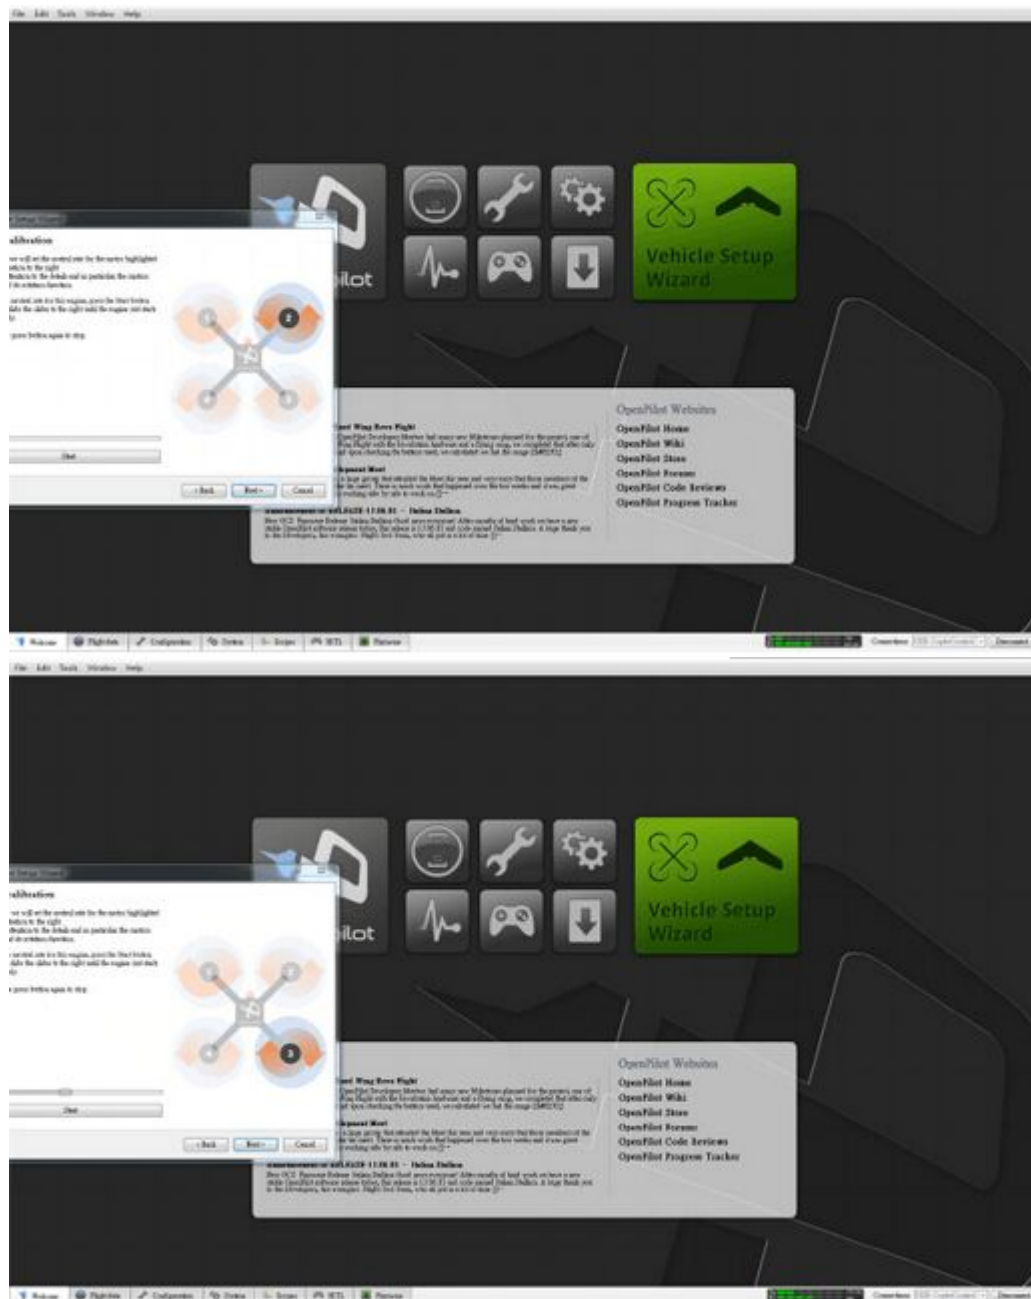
File Edit Tools Window Help

Vehicle Setup Wizard

alibration

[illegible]

Stop

< Back Next > Cancel

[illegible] Wing Revo Flight

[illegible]

OpenPilot Websites
OpenPilot Home
OpenPilot Wiki
OpenPilot Store
OpenPilot Forums
OpenPilot Code Reviews
OpenPilot Progress Tracker

Welcome Flight data Configuration System Scopes HITL Firmware

Connections: Disconnect

File Edit Tools Window Help

Vehicle Setup Wizard

alibration

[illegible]

Stop

< Back Next > Cancel

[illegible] Wing Revo Flight

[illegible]

OpenPilot Websites
OpenPilot Home
OpenPilot Wiki
OpenPilot Store
OpenPilot Forums
OpenPilot Code Reviews
OpenPilot Progress Tracker

Welcome Flight data Configuration System Scopes HITL Firmware

Connections: Disconnect